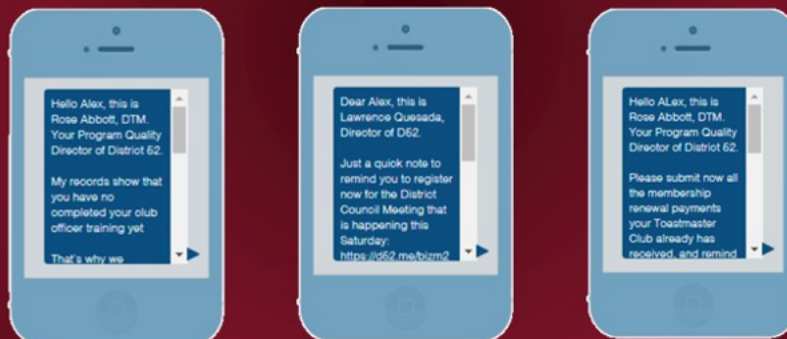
Hello Alex, this is Rose Abbott, DTM. Your Program Quality Director of District 62.

My records show that you have no completed your club officer training yet

That's why we

Dear Alex, this is Lawrence Quesada, Director of D62.

Just a quick note to remind you to register now for the District Council Meeting that is happening this Saturday: https://d62.me/bizm2

Hello ALex, this is Rose Abbott, DTM. Your Program Quality Director of District 62.

Please submit now all the membership renewal payments your Toastmaster Club already has received, and remind